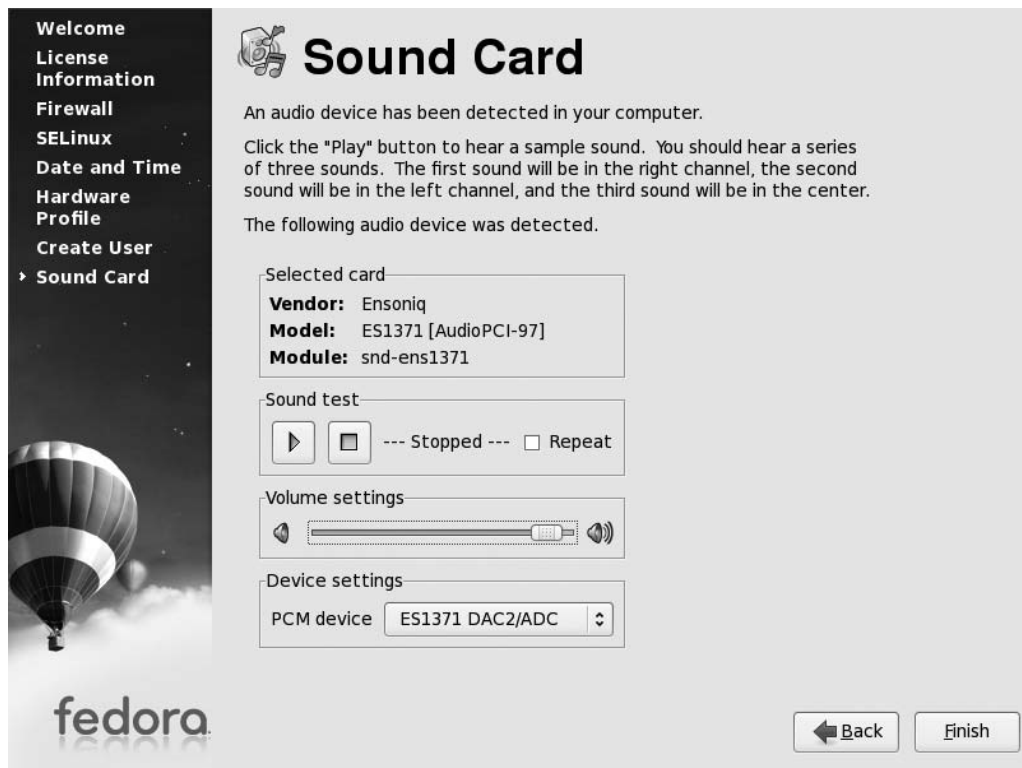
Welcome
License Information
Firewall
SELinux
Date and Time
Hardware Profile
Create User
› Sound Card

fedora

Sound Card

An audio device has been detected in your computer.

Click the "Play" button to hear a sample sound. You should hear a series of three sounds. The first sound will be in the right channel, the second sound will be in the left channel, and the third sound will be in the center.

The following audio device was detected.

Selected card
Vendor: Ensoniq
Model: ES1371 [AudioPCI-97]
Module: snd-ens1371

Sound test
--- Stopped --- ☐ Repeat

Volume settings

Device settings
PCM device ES1371 DAC2/ADC

Back Finish